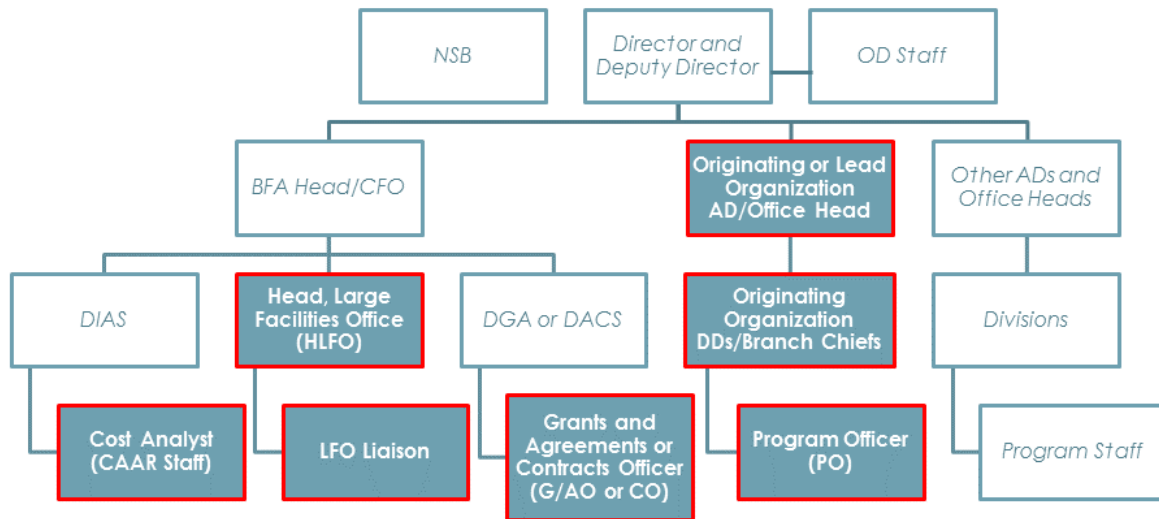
NSB

Director and Deputy Director

OD Staff

BFA Head/CFO

Originating or Lead Organization AD/Office Head

Other ADs and Office Heads

DIAS

Head, Large Facilities Office (HLFO)

DGA or DACS

Originating Organization DDs/Branch Chiefs

Divisions

Cost Analyst (CAAR Staff)

LFO Liaison

Grants and Agreements or Contracts Officer (G/AO or CO)

Program Officer (PO)

Program Staff